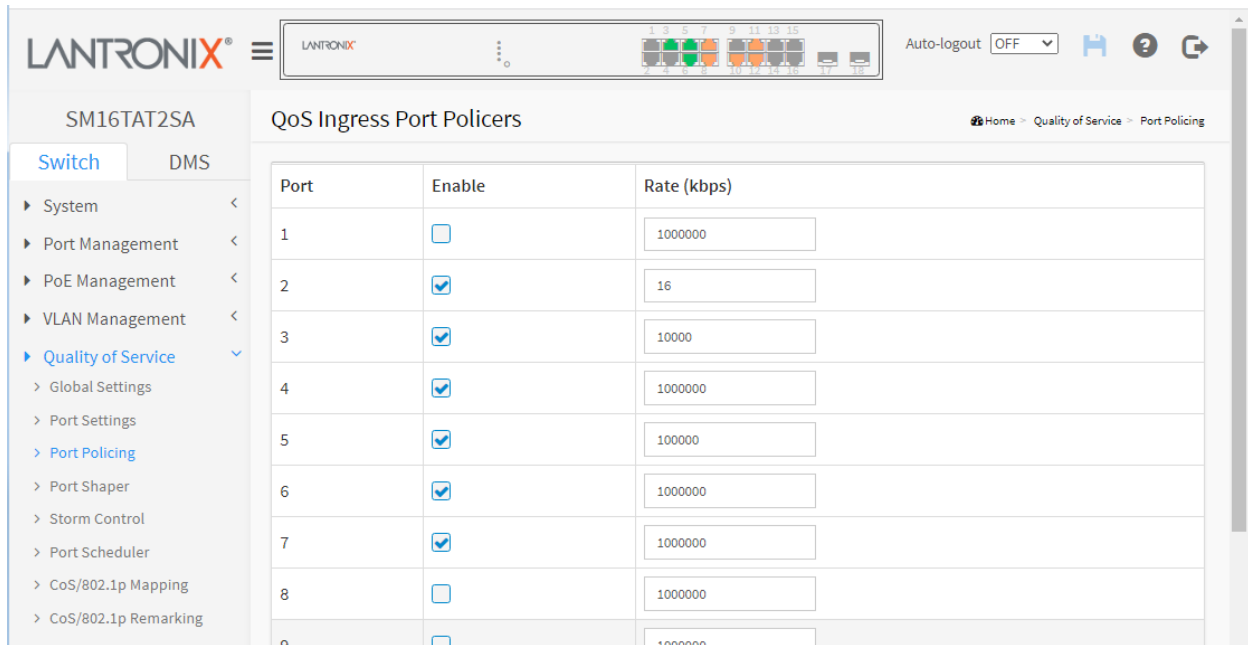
LANTRONIX®

LANTRONIX

1 3 5 7 9 11 13 15
2 4 6 8 10 12 14 16 17 18

Auto-logout OFF

SM16TAT2SA

Switch DMS

System
Port Management
PoE Management
VLAN Management
Quality of Service
Global Settings
Port Settings
Port Policing
Port Shaper
Storm Control
Port Scheduler
CoS/802.1p Mapping
CoS/802.1p Remarking

QoS Ingress Port Policers

Home > Quality of Service > Port Policing

| Port | Enable | Rate (kbps) |
|---|---|---|
| 1 | ☐ | 1000000 |
| 2 | ☑ | 16 |
| 3 | ☑ | 10000 |
| 4 | ☑ | 1000000 |
| 5 | ☑ | 100000 |
| 6 | ☑ | 1000000 |
| 7 | ☑ | 1000000 |
| 8 | ☐ | 1000000 |
| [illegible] | ☐ | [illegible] |